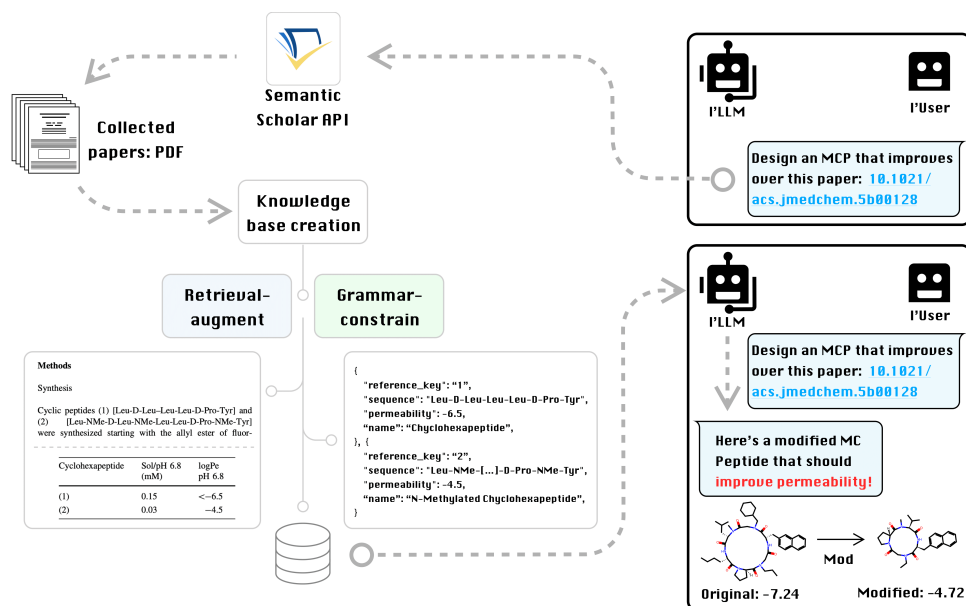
Semantic Scholar API

Collected papers: PDF

Knowledge base creation

Retrieval-augment

Grammar-constrain

Methods

Synthesis

Cyclic peptides (1) [Leu-D-Leu-Leu-Leu-D-Pro-Tyr] and (2) [Leu-NMe-D-Leu-NMe-Leu-Leu-D-Pro-NMe-Tyr] were synthesized starting with the allyl ester of fluor-

| Cyclohexapeptide | Sol/pH 6.8 (mM) | logPe pH 6.8 |
|---|---|---|
| (1) | 0.15 | <−6.5 |
| (2) | 0.03 | −4.5 |

{
"reference_key": "1",
"sequence": "Leu-D-Leu-Leu-Leu-D-Pro-Tyr",
"permeability": -6.5,
"name": "Chyclohexapeptide",
}, {
"reference_key": "2",
"sequence": "Leu-NMe-[...]-D-Pro-NMe-Tyr",
"permeability": -4.5,
"name": "N-Methylated Chyclohexapeptide",
}

I'LLM

I'User

Design an MCP that improves over this paper: 10.1021/acs.jmedchem.5b00128

I'LLM

I'User

Design an MCP that improves over this paper: 10.1021/acs.jmedchem.5b00128

Here's a modified MC Peptide that should improve permeability!

Mod

Original: -7.24

Modified: -4.72